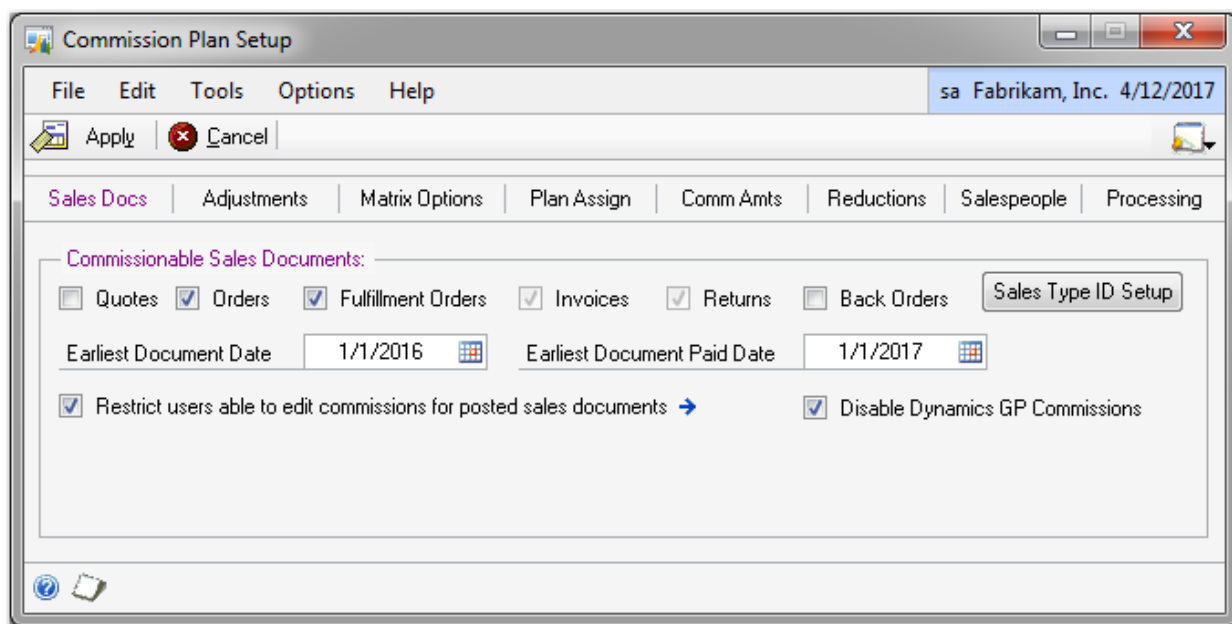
Commission Plan Setup

File Edit Tools Options Help

sa Fabrikam, Inc. 4/12/2017

Apply Cancel

Sales Docs | Adjustments | Matrix Options | Plan Assign | Comm Amts | Reductions | Salespeople | Processing

Commissionable Sales Documents:

Quotes Orders Fulfillment Orders Invoices Returns Back Orders

Sales Type ID Setup

Earliest Document Date 1/1/2016

Earliest Document Paid Date 1/1/2017

Restrict users able to edit commissions for posted sales documents

Disable Dynamics GP Commissions